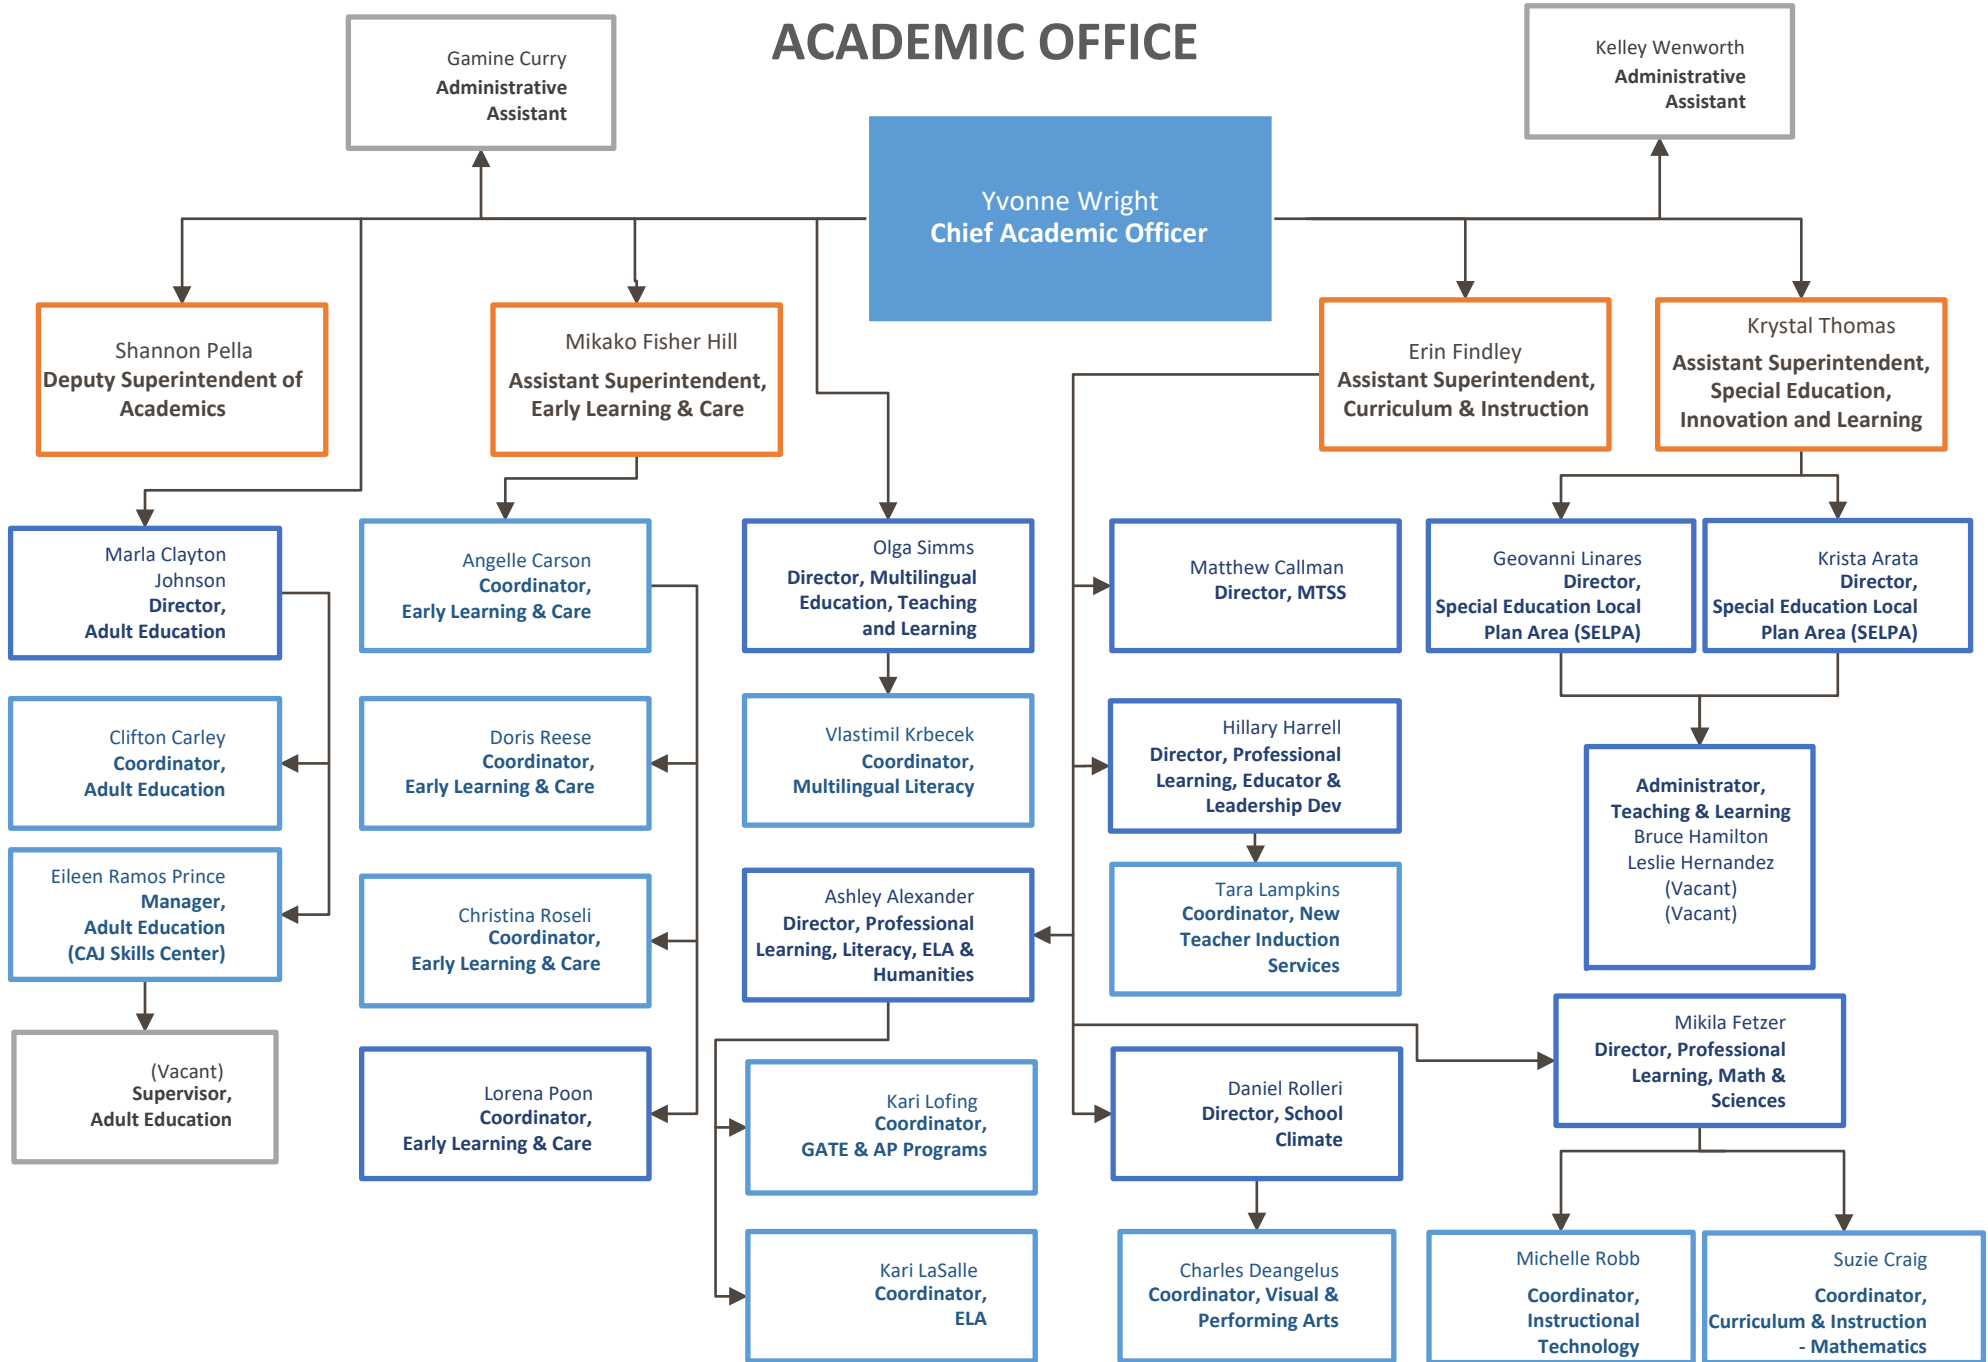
ACADEMIC OFFICE

Gamine Curry
Administrative Assistant

Kelley Wenworth
Administrative Assistant

Yvonne Wright
Chief Academic Officer

Shannon Pella
Deputy Superintendent of Academics

Mikako Fisher Hill
Assistant Superintendent, Early Learning & Care

Erin Findley
Assistant Superintendent, Curriculum & Instruction

Krystal Thomas
Assistant Superintendent, Special Education, Innovation and Learning

Marla Clayton Johnson
Director, Adult Education

Angelle Carson
Coordinator, Early Learning & Care

Olga Simms
Director, Multilingual Education, Teaching and Learning

Matthew Callman
Director, MTSS

Geovanni Linares
Director, Special Education Local Plan Area (SELPA)

Krista Arata
Director, Special Education Local Plan Area (SELPA)

Clifton Carley
Coordinator, Adult Education

Doris Reese
Coordinator, Early Learning & Care

Vlastimil Krbecek
Coordinator, Multilingual Literacy

Hillary Harrell
Director, Professional Learning, Educator & Leadership Dev

Administrator, Teaching & Learning
Bruce Hamilton
Leslie Hernandez
(Vacant)
(Vacant)

Eileen Ramos Prince
Manager, Adult Education (CAJ Skills Center)

Christina Roseli
Coordinator, Early Learning & Care

Ashley Alexander
Director, Professional Learning, Literacy, ELA & Humanities

Tara Lampkins
Coordinator, New Teacher Induction Services

Mikila Fetzer
Director, Professional Learning, Math & Sciences

(Vacant)
Supervisor, Adult Education

Lorena Poon
Coordinator, Early Learning & Care

Kari Lofing
Coordinator, GATE & AP Programs

Daniel Rolleri
Director, School Climate

Kari LaSalle
Coordinator, ELA

Charles Deangelus
Coordinator, Visual & Performing Arts

Michelle Robb
Coordinator, Instructional Technology

Suzie Craig
Coordinator, Curriculum & Instruction - Mathematics